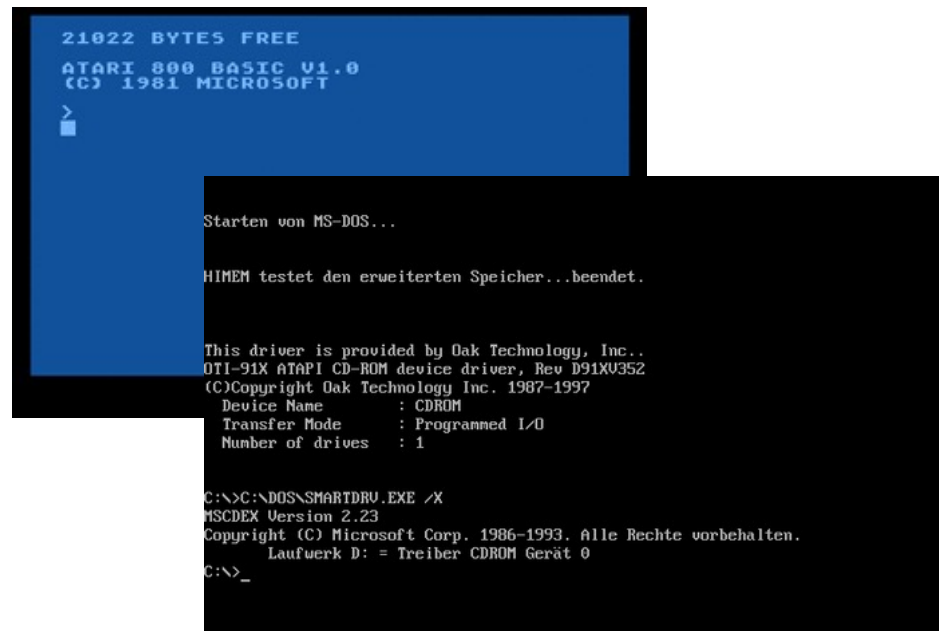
21022 BYTES FREE

ATARI 800 BASIC V1.0
(C) 1981 MICROSOFT

>

Starten von MS-DOS...

HIMEM testet den erweiterten Speicher...beendet.

This driver is provided by Oak Technology, Inc..
OTI-91X ATAPI CD-ROM device driver, Rev D91XV352
(C)Copyright Oak Technology Inc. 1987-1997
Device Name : CDROM
Transfer Mode : Programmed I/O
Number of drives : 1

C:\>C:\DOS\SMARTDRV.EXE /X
MSCDEX Version 2.23
Copyright (C) Microsoft Corp. 1986-1993. Alle Rechte vorbehalten.
Laufwerk D: = Treiber CDROM Gerät 0
C:\>_